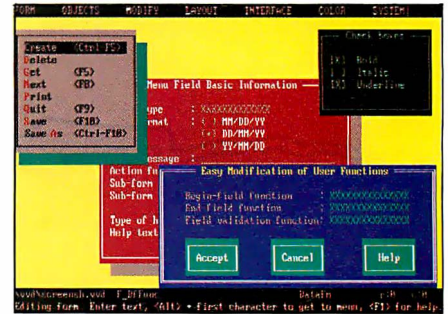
FORM OBJECTS MODIFY LAYOUT INTERFACE COLOR SYSTEM

Create <Ctrl-F5>
Delete
Get <F5>
Next <F8>
Print
Quit <F9>
Save <F10>
Save As <Ctrl-F10>

Check boxes
[X] Bold
[ ] Italic
[X] Underline

Menu Field Basic Information
ype : XXXXXXXXXXX
rmat : ( ) MM/DD/YY
( • ) DD/MM/YY
( ) YY/MM/DD
essage :
Action fu
Sub-form
Sub-form
Type of h
Help text

Easy Modification of User Functions
Begin-field function : XXXXXXXXXXXX
End field function : XXXXXXXXXXXX
Field validation function: XXXXXXXXXXXX

Accept
Cancel
Help

vvvd\screensh.vvd F_Dfinc Datain r:8 c:0
Editing form Enter text, <Alt> + first character to get to menu, <F1> for help